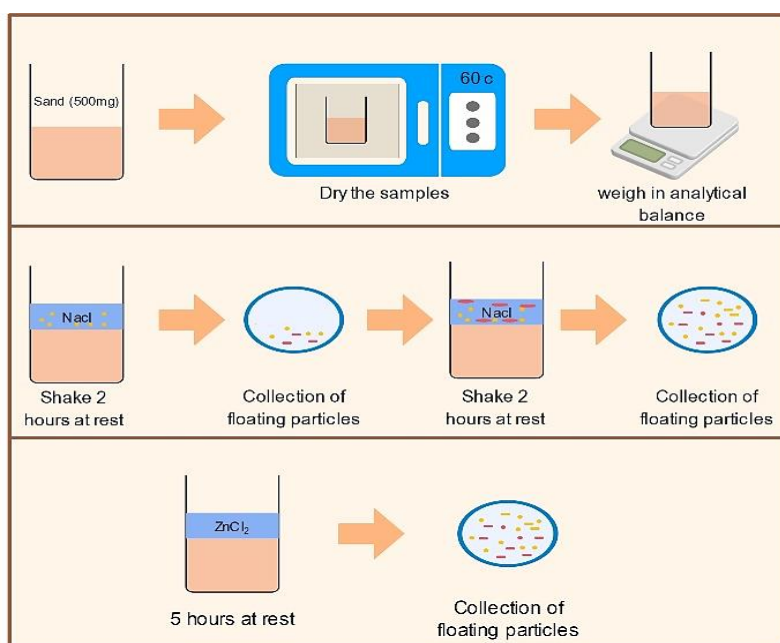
Sand (500mg)

60 c

Dry the samples

weigh in analytical balance

Nacl

Shake 2 hours at rest

Collection of floating particles

Nacl

Shake 2 hours at rest

Collection of floating particles

$ZnCl_2$

5 hours at rest

Collection of floating particles